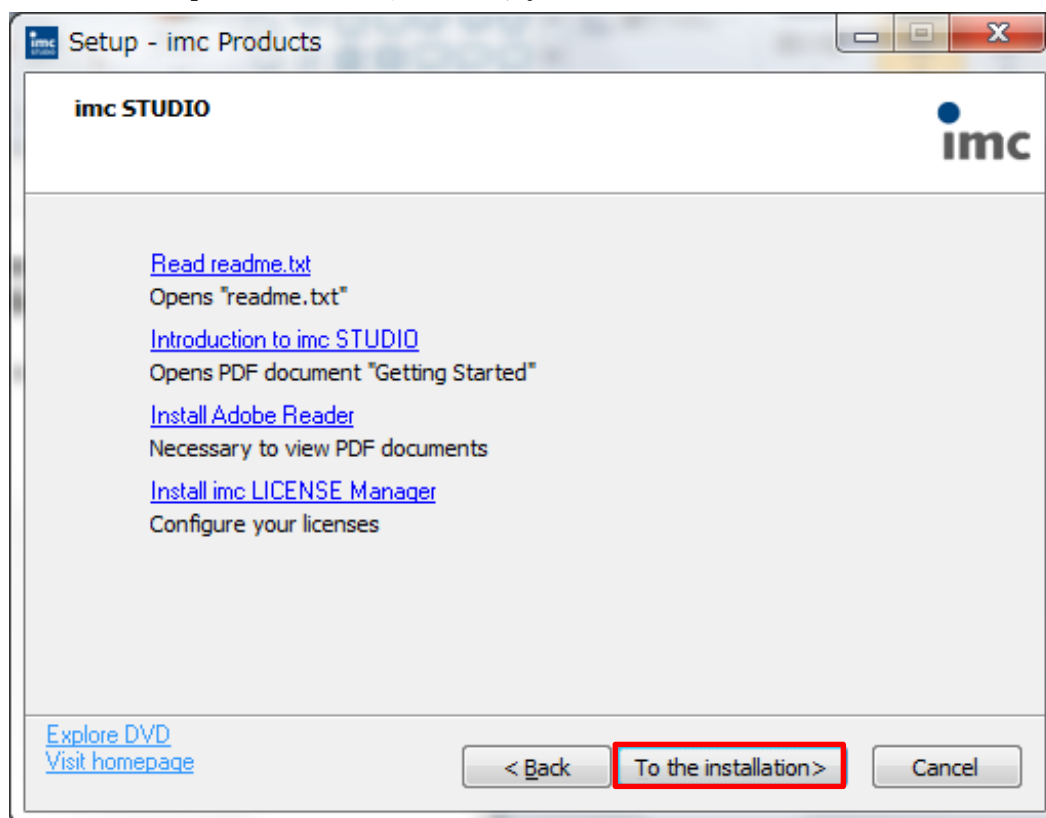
Setup - imc Products

imc STUDIO

imc

Read readme.txt
Opens "readme.txt"

Introduction to imc STUDIO
Opens PDF document "Getting Started"

Install Adobe Reader
Necessary to view PDF documents

Install imc LICENSE Manager
Configure your licenses

Explore DVD
Visit homepage

< Back
To the installation>
Cancel